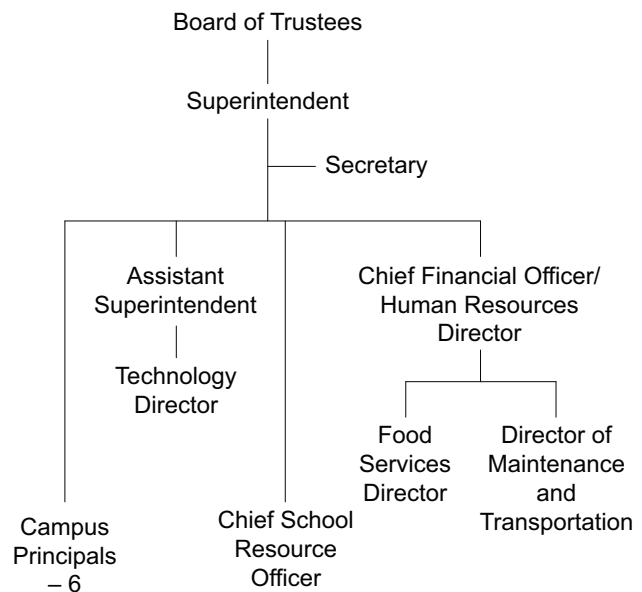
Board of Trustees

Superintendent

Secretary

Assistant Superintendent

Technology Director

Chief Financial Officer/ Human Resources Director

Food Services Director

Director of Maintenance and Transportation

Campus Principals – 6

Chief School Resource Officer